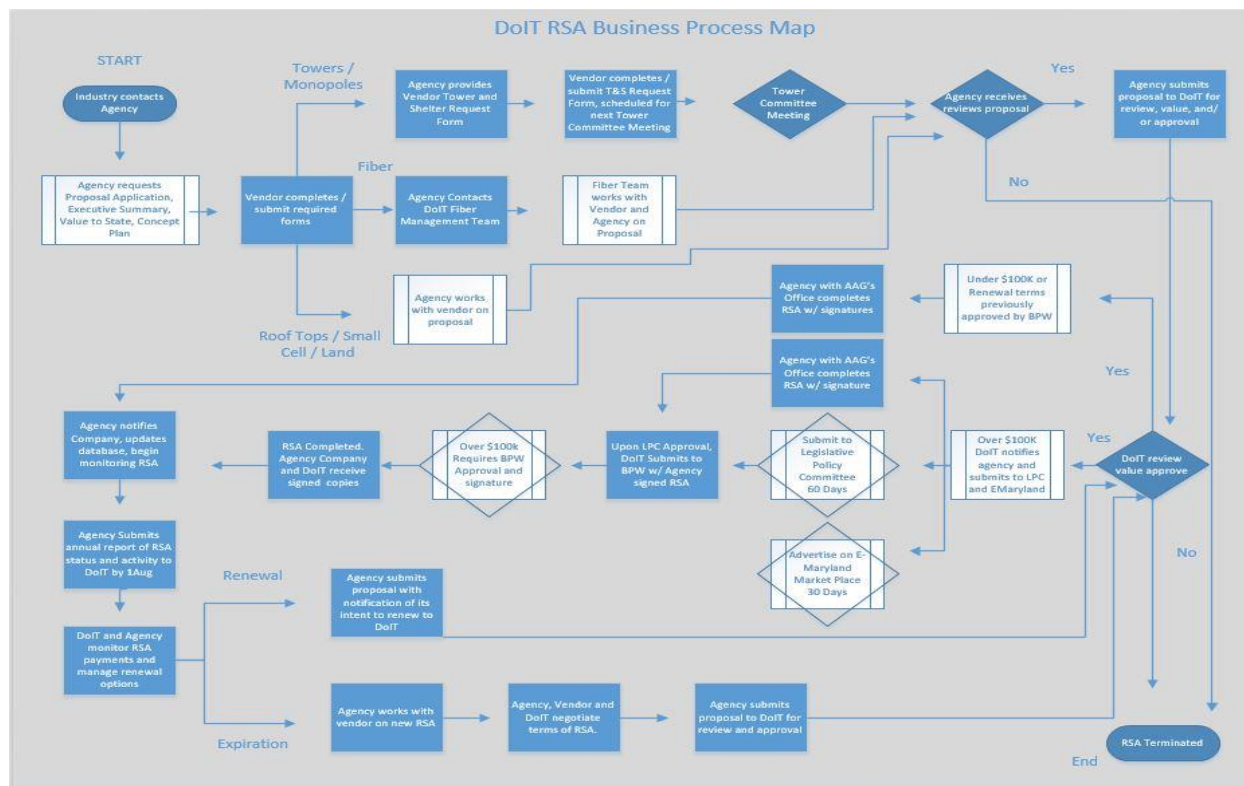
DoIT RSA Business Process Map

START

Industry contacts Agency

Agency requests Proposal Application, Executive Summary, Value to State, Concept Plan

Vendor completes / submit required forms

Towers / Monopoles

Agency provides Vendor Tower and Shelter Request Form

Vendor completes / submit T&S Request Form, scheduled for next Tower Committee Meeting

Tower Committee Meeting

Agency receives reviews proposal

Yes

Agency submits proposal to DoIT for review, value, and/ or approval

No

Fiber

Agency Contacts DoIT Fiber Management Team

Fiber Team works with Vendor and Agency on Proposal

Roof Tops / Small Cell / Land

Agency works with vendor on proposal

Agency with AAG's Office completes RSA w/ signatures

Under $100K or Renewal terms previously approved by BPW

Yes

Agency with AAG's Office completes RSA w/ signature

Agency notifies Company, updates database, begin monitoring RSA

RSA Completed. Agency Company and DoIT receive signed copies

Over $100k Requires BPW Approval and signature

Upon LPC Approval, DoIT Submits to BPW w/ Agency signed RSA

Submit to Legislative Policy Committee 60 Days

Over $100K DoIT notifies agency and submits to LPC and EMaryland

Yes

DoIT review value approve

Advertise on E-Maryland Market Place 30 Days

No

Agency Submits annual report of RSA status and activity to DoIT by 1Aug

Renewal

Agency submits proposal with notification of its intent to renew to DoIT

DoIT and Agency monitor RSA payments and manage renewal options

Expiration

Agency works with vendor on new RSA

Agency, Vendor and DoIT negotiate terms of RSA.

Agency submits proposal to DoIT for review and approval

RSA Terminated

End